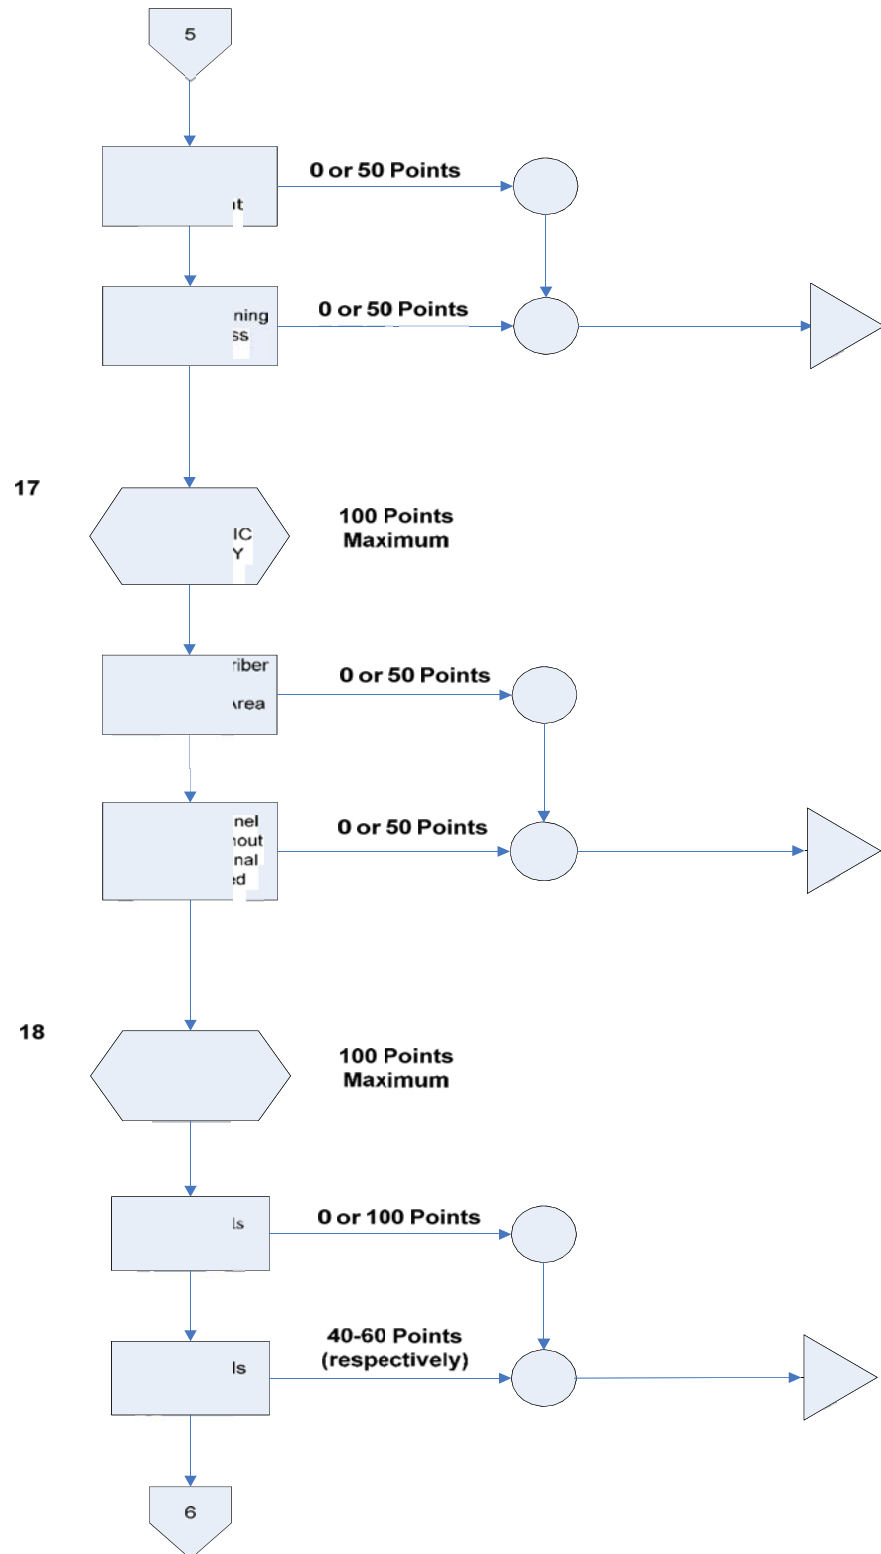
5

at

0 or 50 Points

ning
ss

0 or 50 Points

17

IC
Y

100 Points Maximum

riber
Area

0 or 50 Points

nel
hout
nal
ed

0 or 50 Points

18

100 Points Maximum

ls

0 or 100 Points

ls

40-60 Points (respectively)

6